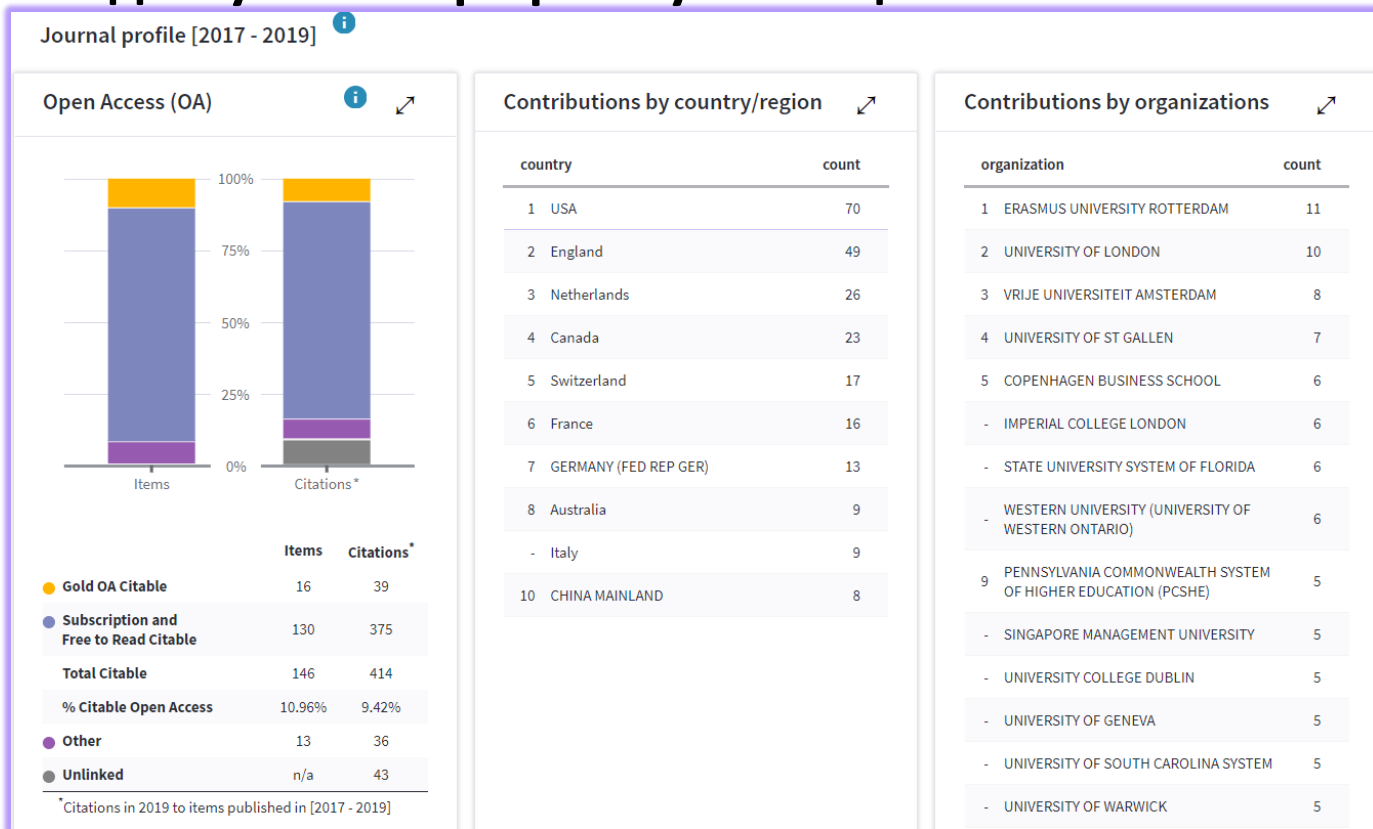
Journal profile [2017 - 2019]

Open Access (OA)

100%
75%
50%
25%
0%
Items
Citations*

|  | Items | Citations* |
|---|---|---|
| Gold OA Citable | 16 | 39 |
| Subscription and Free to Read Citable | 130 | 375 |
| Total Citable | 146 | 414 |
| % Citable Open Access | 10.96% | 9.42% |
| Other | 13 | 36 |
| Unlinked | n/a | 43 |

*Citations in 2019 to items published in [2017 - 2019]

Contributions by country/region

| country | | count |
|---|---|---|
| 1 | USA | 70 |
| 2 | England | 49 |
| 3 | Netherlands | 26 |
| 4 | Canada | 23 |
| 5 | Switzerland | 17 |
| 6 | France | 16 |
| 7 | GERMANY (FED REP GER) | 13 |
| 8 | Australia | 9 |
| - | Italy | 9 |
| 10 | CHINA MAINLAND | 8 |

Contributions by organizations

| organization | | count |
|---|---|---|
| 1 | ERASMUS UNIVERSITY ROTTERDAM | 11 |
| 2 | UNIVERSITY OF LONDON | 10 |
| 3 | VRIJE UNIVERSITEIT AMSTERDAM | 8 |
| 4 | UNIVERSITY OF ST GALLEN | 7 |
| 5 | COPENHAGEN BUSINESS SCHOOL | 6 |
| - | IMPERIAL COLLEGE LONDON | 6 |
| - | STATE UNIVERSITY SYSTEM OF FLORIDA | 6 |
| - | WESTERN UNIVERSITY (UNIVERSITY OF WESTERN ONTARIO) | 6 |
| 9 | PENNSYLVANIA COMMONWEALTH SYSTEM OF HIGHER EDUCATION (PCSHE) | 5 |
| - | SINGAPORE MANAGEMENT UNIVERSITY | 5 |
| - | UNIVERSITY COLLEGE DUBLIN | 5 |
| - | UNIVERSITY OF GENEVA | 5 |
| - | UNIVERSITY OF SOUTH CAROLINA SYSTEM | 5 |
| - | UNIVERSITY OF WARWICK | 5 |